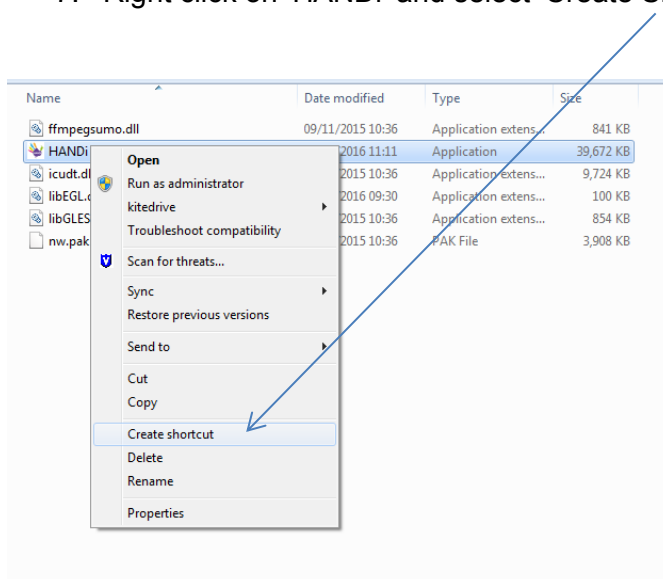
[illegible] Right click on HANDi and select 'Create S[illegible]

| Name | Date modified | Type | Size |
|---|---|---|---|
| ffmpegsumo.dll | 09/11/2015 10:36 | Application extens... | 841 KB |
| HANDi | 2016 11:11 | Application | 39,672 KB |
| icudt.dl | 2015 10:36 | Application extens... | 9,724 KB |
| libEGL. | 2016 09:30 | Application extens... | 100 KB |
| libGLES | 2015 10:36 | Application extens... | 854 KB |
| nw.pak | 2015 10:36 | PAK File | 3,908 KB |

Open
Run as administrator
kitedrive
Troubleshoot compatibility
Scan for threats...
Sync
Restore previous versions
Send to
Cut
Copy
Create shortcut
Delete
Rename
Properties